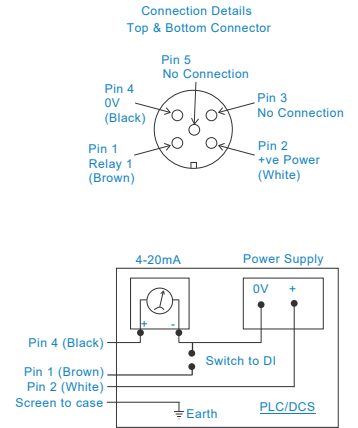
Connection Details
Top & Bottom Connector

Pin 5
No Connection

Pin 4
0V
(Black)

Pin 3
No Connection

Pin 1
Relay 1
(Brown)

Pin 2
+ve Power
(White)

4-20mA

Power Supply

0V
+

+
-

Pin 4 (Black)

Switch to DI

Pin 1 (Brown)
Pin 2 (White)
Screen to case

Earth

PLC/DCS